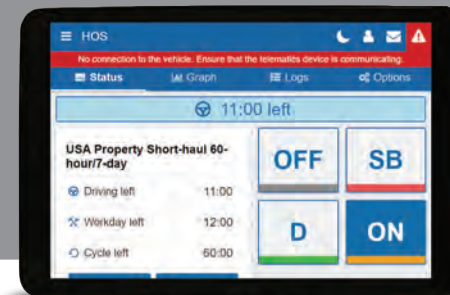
HOS

No connection to the vehicle. Ensure that the telematics device is communicating.

Status Graph Logs Options

11:00 left

USA Property Short-haul 60-hour/7-day

Driving left 11:00

Workday left 12:00

Cycle left 60:00

OFF

SB

D

ON